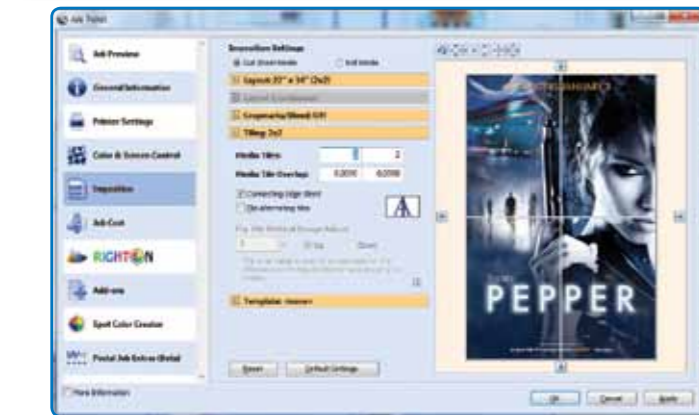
Job Ticket

Job Preview

General Information

Printer Settings

Color & Screen Control

Imposition

Job Cost

RIGHTON

Add-ons

Spot Color Creator

Postal Job Extras (Beta)

More Information

Imposition Settings

Cut Sheet Mode

Roll Mode

Layout 22" x 34" (2x2)

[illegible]

Cropmarks/Bleed Off

Tiling 2x2

Media Tiles

2

2

Media Tile Overlap

0.0000

0.0000

Connecting Edge Bleed

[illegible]

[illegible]

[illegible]

Template: <none>

Reset

Default Settings

PEPPER

OK

Cancel

Apply